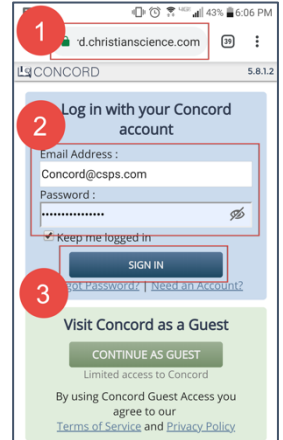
43% 6:06 PM

1

'd.christianscience.com

39

CONCORD

5.8.1.2

2

Log in with your Concord account

Email Address :

Concord@csps.com

Password :

•••••••••••••••

Keep me logged in

SIGN IN

3

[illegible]got Password? | Need an Account?

Visit Concord as a Guest

CONTINUE AS GUEST

Limited access to Concord

By using Concord Guest Access you agree to our Terms of Service and Privacy Policy